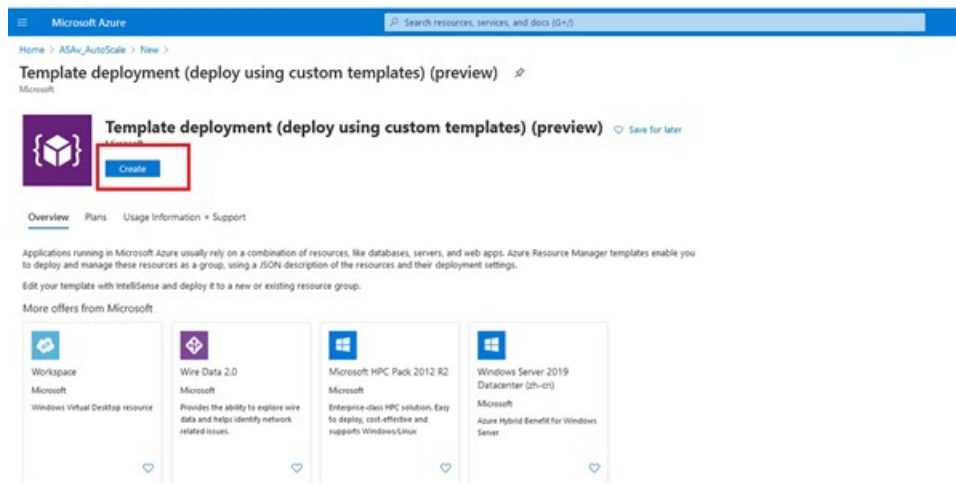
Microsoft Azure

Search resources, services, and docs (G+/)

Home > ASAv_AutoScale > New >

Template deployment (deploy using custom templates) (preview)

Microsoft

Template deployment (deploy using custom templates) (preview)

Save for later

Microsoft

Create

Overview Plans Usage Information + Support

Applications running in Microsoft Azure usually rely on a combination of resources, like databases, servers, and web apps. Azure Resource Manager templates enable you to deploy and manage these resources as a group, using a JSON description of the resources and their deployment settings.

Edit your template with IntelliSense and deploy it to a new or existing resource group.

More offers from Microsoft

Workspace
Microsoft
Windows Virtual Desktop resource

Wire Data 2.0
Microsoft
Provides the ability to explore wire data and helps identify network related issues.

Microsoft HPC Pack 2012 R2
Microsoft
Enterprise-class HPC solution. Easy to deploy, cost-effective and supports Windows/Linux

Windows Server 2019 Datacenter (zh-cn)
Microsoft
Azure Hybrid Benefit for Windows Server